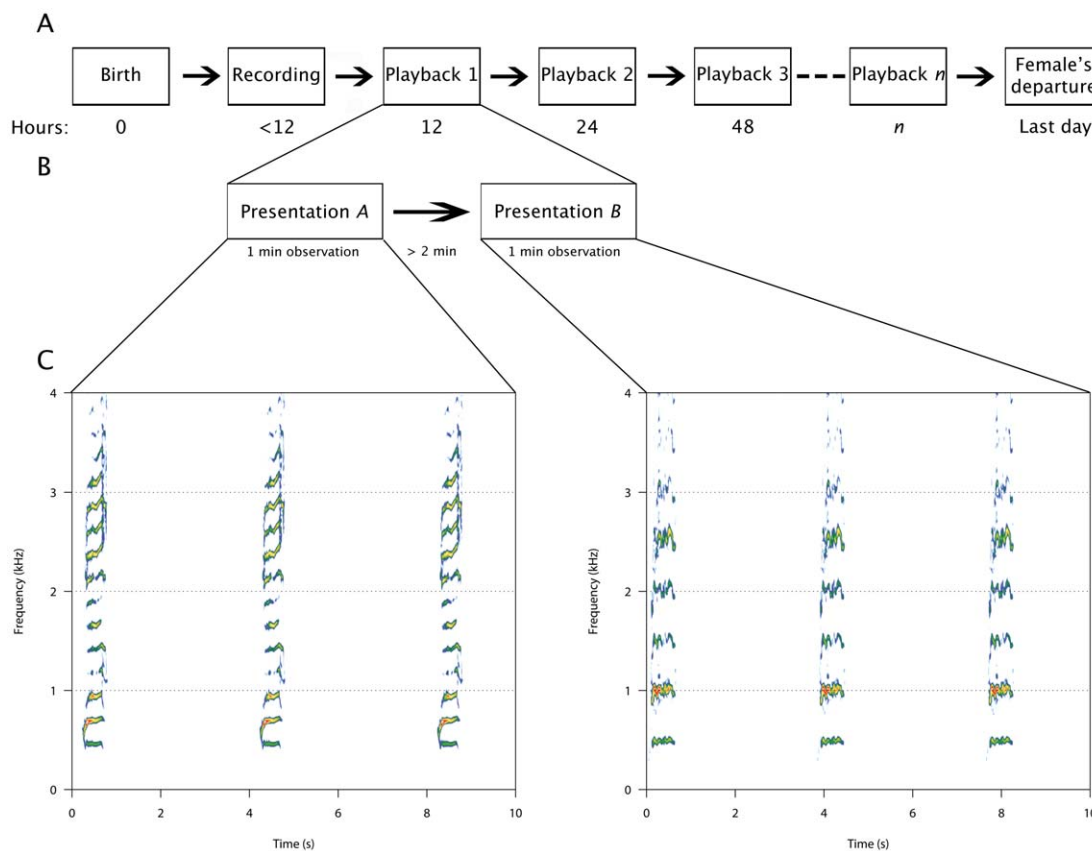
A

Birth → Recording → Playback 1 → Playback 2 → Playback 3 - - - Playback $n$ → Female's departure

Hours: 0 <12 12 24 48 $n$ Last day

B

Presentation $A$ → Presentation $B$

1 min observation > 2 min 1 min observation

C

4
3
2
1
0
Frequency (kHz)
0 2 4 6 8 10
Time (s)

4
3
2
1
0
Frequency (kHz)
0 2 4 6 8 10
Time (s)